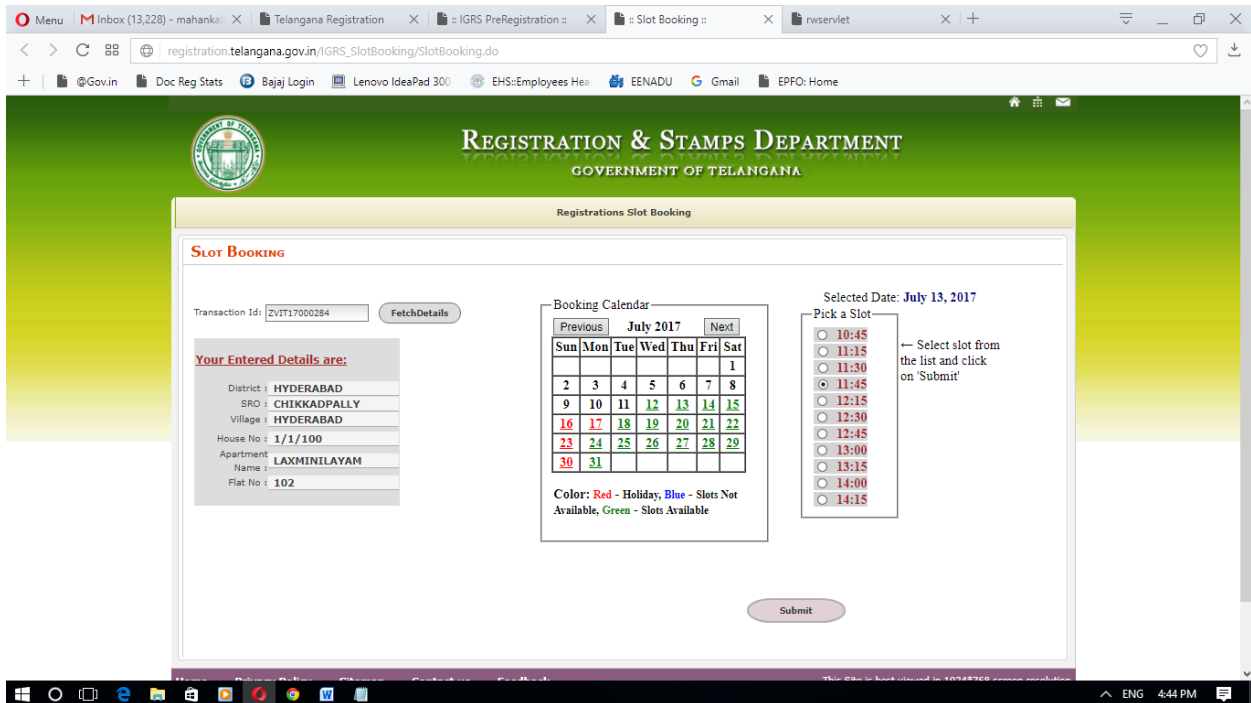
Menu | Inbox (13,228) - mahanka | Telangana Registration | :: IGRS PreRegistration :: | :: Slot Booking :: | rwservlet

registration.telangana.gov.in/IGRS_SlotBooking/SlotBooking.do

@Gov.in | Doc Reg Stats | Bajaj Login | Lenovo IdeaPad 300 | EHS::Employees Hea | EENADU | Gmail | EPFO: Home

REGISTRATION & STAMPS DEPARTMENT
GOVERNMENT OF TELANGANA

Registrations Slot Booking

SLOT BOOKING

Transaction Id: ZVIT17000284 FetchDetails

Your Entered Details are:

District : HYDERABAD
SRO : CHIKKADPALLY
Village : HYDERABAD
House No : 1/1/100
Apartment Name : LAXMINILAYAM
Flat No : 102

Booking Calendar

Previous July 2017 Next

| Sun | Mon | Tue | Wed | Thu | Fri | Sat |
|---|---|---|---|---|---|---|
| | | | | | | 1 |
| 2 | 3 | 4 | 5 | 6 | 7 | 8 |
| 9 | 10 | 11 | 12 | 13 | 14 | 15 |
| 16 | 17 | 18 | 19 | 20 | 21 | 22 |
| 23 | 24 | 25 | 26 | 27 | 28 | 29 |
| 30 | 31 | | | | | |

Color: Red - Holiday, Blue - Slots Not Available, Green - Slots Available

Selected Date: July 13, 2017

Pick a Slot
10:45
11:15
11:30
11:45
12:15
12:30
12:45
13:00
13:15
14:00
14:15

← Select slot from the list and click on 'Submit'

Submit

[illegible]

ENG 4:44 PM